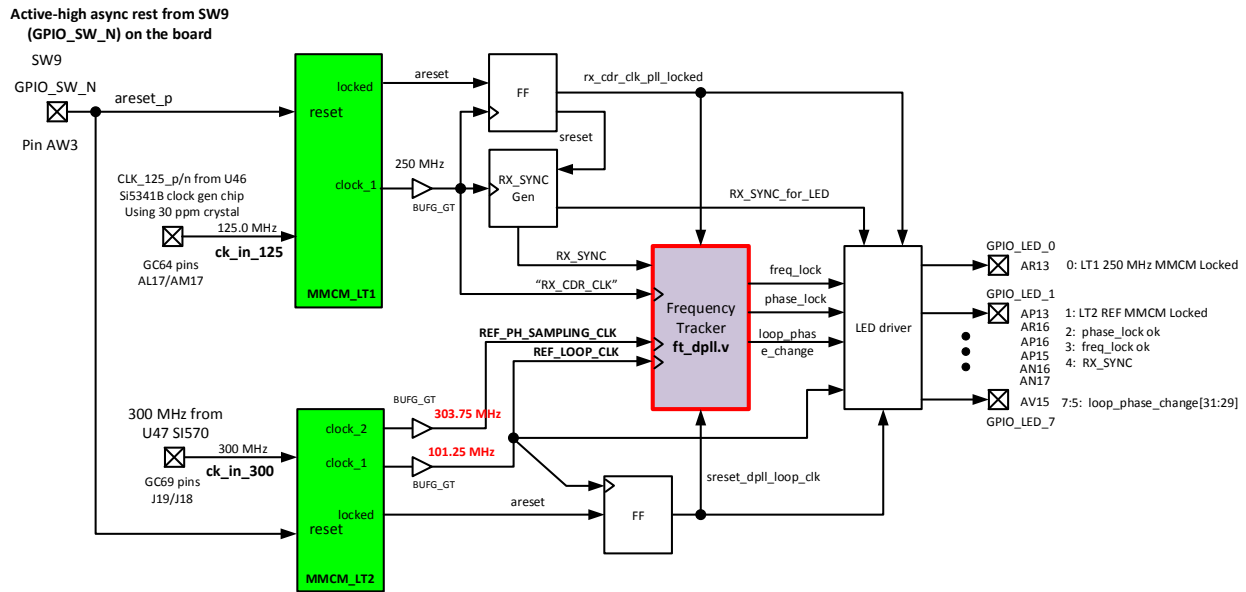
Active-high async rest from SW9 (GPIO_SW_N) on the board

SW9
GPIO_SW_N
areset_p
Pin AW3

reset
locked
clock_1
MMCM_LT1

areset
FF
rx_cdr_clk_pll_locked
sreset
250 MHz
BUFG_GT
RX_SYNC Gen
RX_SYNC_for_LED

CLK_125_p/n from U46 Si5341B clock gen chip Using 30 ppm crystal
125.0 MHz
ck_in_125
GC64 pins AL17/AM17

RX_SYNC
"RX_CDR_CLK"
REF_PH_SAMPLING_CLK
REF_LOOP_CLK

Frequency Tracker
ft_dpll.v

freq_lock
phase_lock
loop_phas e_change

LED driver

GPIO_LED_0
AR13 0: LT1 250 MHz MMCM Locked
GPIO_LED_1
AP13 1: LT2 REF MMCM Locked
AR16 2: phase_lock ok
AP16 3: freq_lock ok
AP15 4: RX_SYNC
AN16
AN17
AV15 7:5: loop_phase_change[31:29]
GPIO_LED_7

300 MHz from U47 SI570
300 MHz
ck_in_300
GC69 pins J19/J18

clock_2
clock_1
locked
reset
MMCM_LT2

BUFG_GT
303.75 MHz
101.25 MHz
BUFG_GT

areset
FF
sreset_dpll_loop_clk